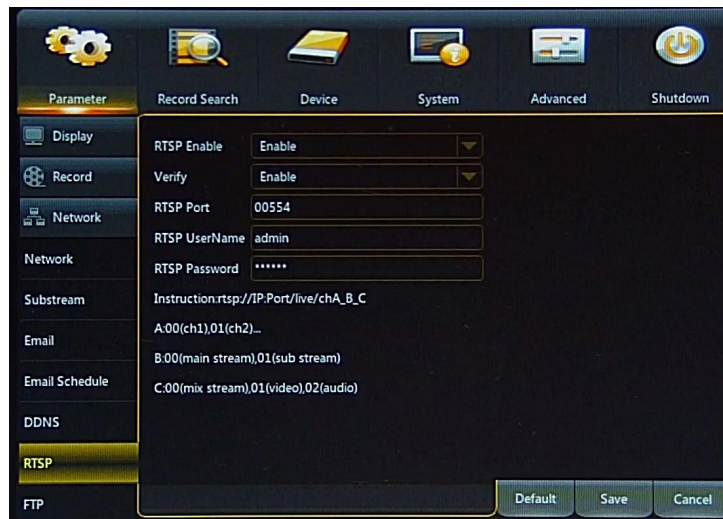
Parameter
Record Search
Device
System
Advanced
Shutdown

Display
Record
Network
Network
Substream
Email
Email Schedule
DDNS
RTSP
FTP

RTSP Enable | Enable
Verify | Enable
RTSP Port | 00554
RTSP UserName | admin
RTSP Password | ******

Instruction:rtsp://IP:Port/live/chA_B_C

A:00(ch1),01(ch2)...

B:00(main stream),01(sub stream)

C:00(mix stream),01(video),02(audio)

Default
Save
Cancel